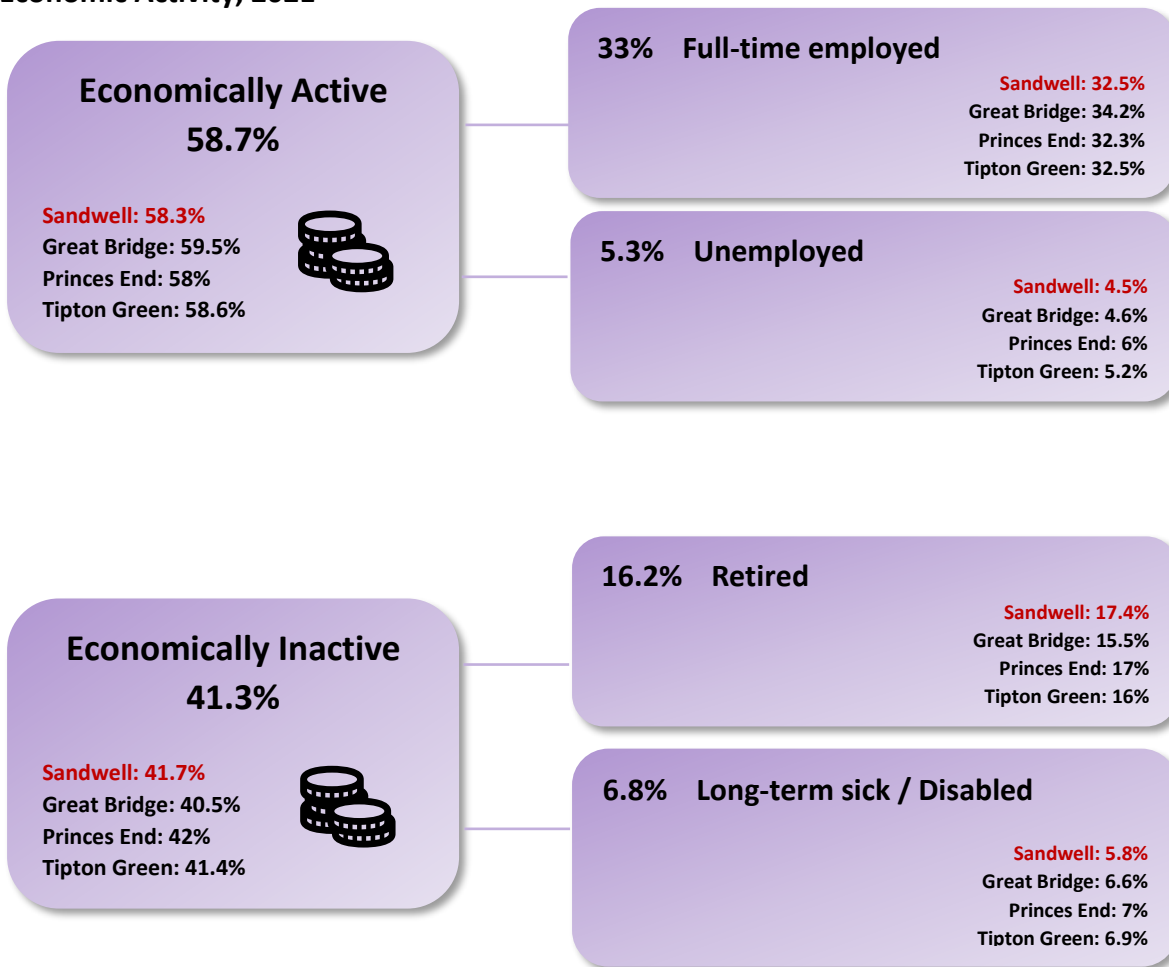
Economic Activity, 2021

Economically Active
58.7%

Sandwell: 58.3%
Great Bridge: 59.5%
Princes End: 58%
Tipton Green: 58.6%

33% Full-time employed

Sandwell: 32.5%
Great Bridge: 34.2%
Princes End: 32.3%
Tipton Green: 32.5%

5.3% Unemployed

Sandwell: 4.5%
Great Bridge: 4.6%
Princes End: 6%
Tipton Green: 5.2%

Economically Inactive
41.3%

Sandwell: 41.7%
Great Bridge: 40.5%
Princes End: 42%
Tipton Green: 41.4%

16.2% Retired

Sandwell: 17.4%
Great Bridge: 15.5%
Princes End: 17%
Tipton Green: 16%

6.8% Long-term sick / Disabled

Sandwell: 5.8%
Great Bridge: 6.6%
Princes End: 7%
Tipton Green: 6.9%